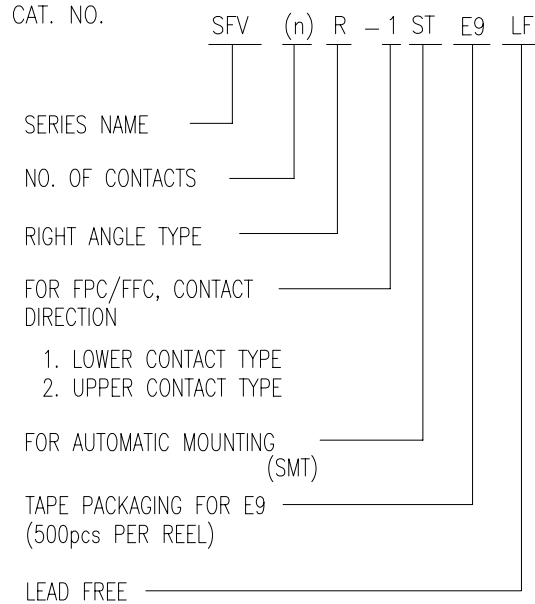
CAT. NO. SFV (n) R – 1 ST E9 LF

SERIES NAME

NO. OF CONTACTS

RIGHT ANGLE TYPE

FOR FPC/FFC, CONTACT DIRECTION

1. LOWER CONTACT TYPE
2. UPPER CONTACT TYPE

FOR AUTOMATIC MOUNTING (SMT)

TAPE PACKAGING FOR E9 (500pcs PER REEL)

LEAD FREE